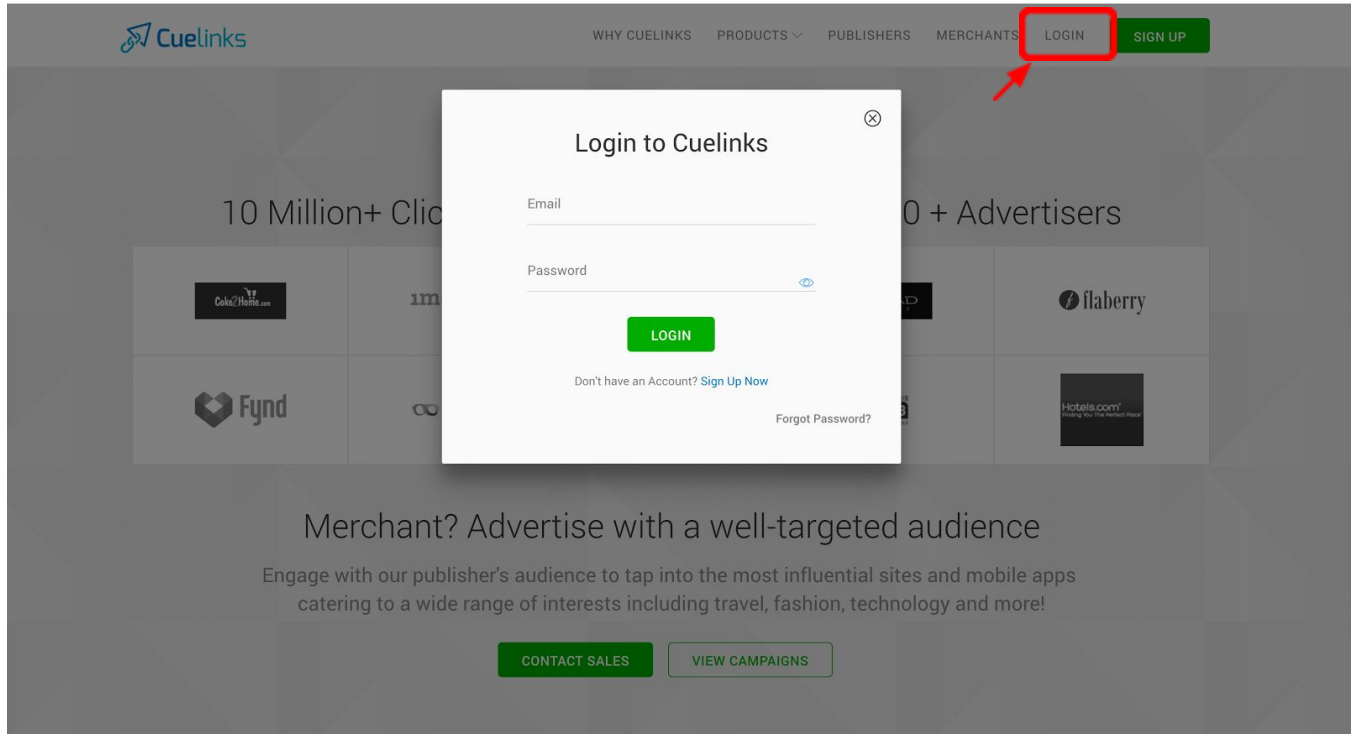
Cuelinks

WHY CUELINKS PRODUCTS PUBLISHERS MERCHANTS LOGIN SIGN UP

10 Million+ Clic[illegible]0 + Advertisers

Cake2Home.com

1m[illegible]

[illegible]D

flaberry

Fynd

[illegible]

Hotels.com Finding You The Perfect Place

Login to Cuelinks

Email

Password

LOGIN

Don't have an Account? Sign Up Now

Forgot Password?

Merchant? Advertise with a well-targeted audience

Engage with our publisher's audience to tap into the most influential sites and mobile apps catering to a wide range of interests including travel, fashion, technology and more!

CONTACT SALES VIEW CAMPAIGNS